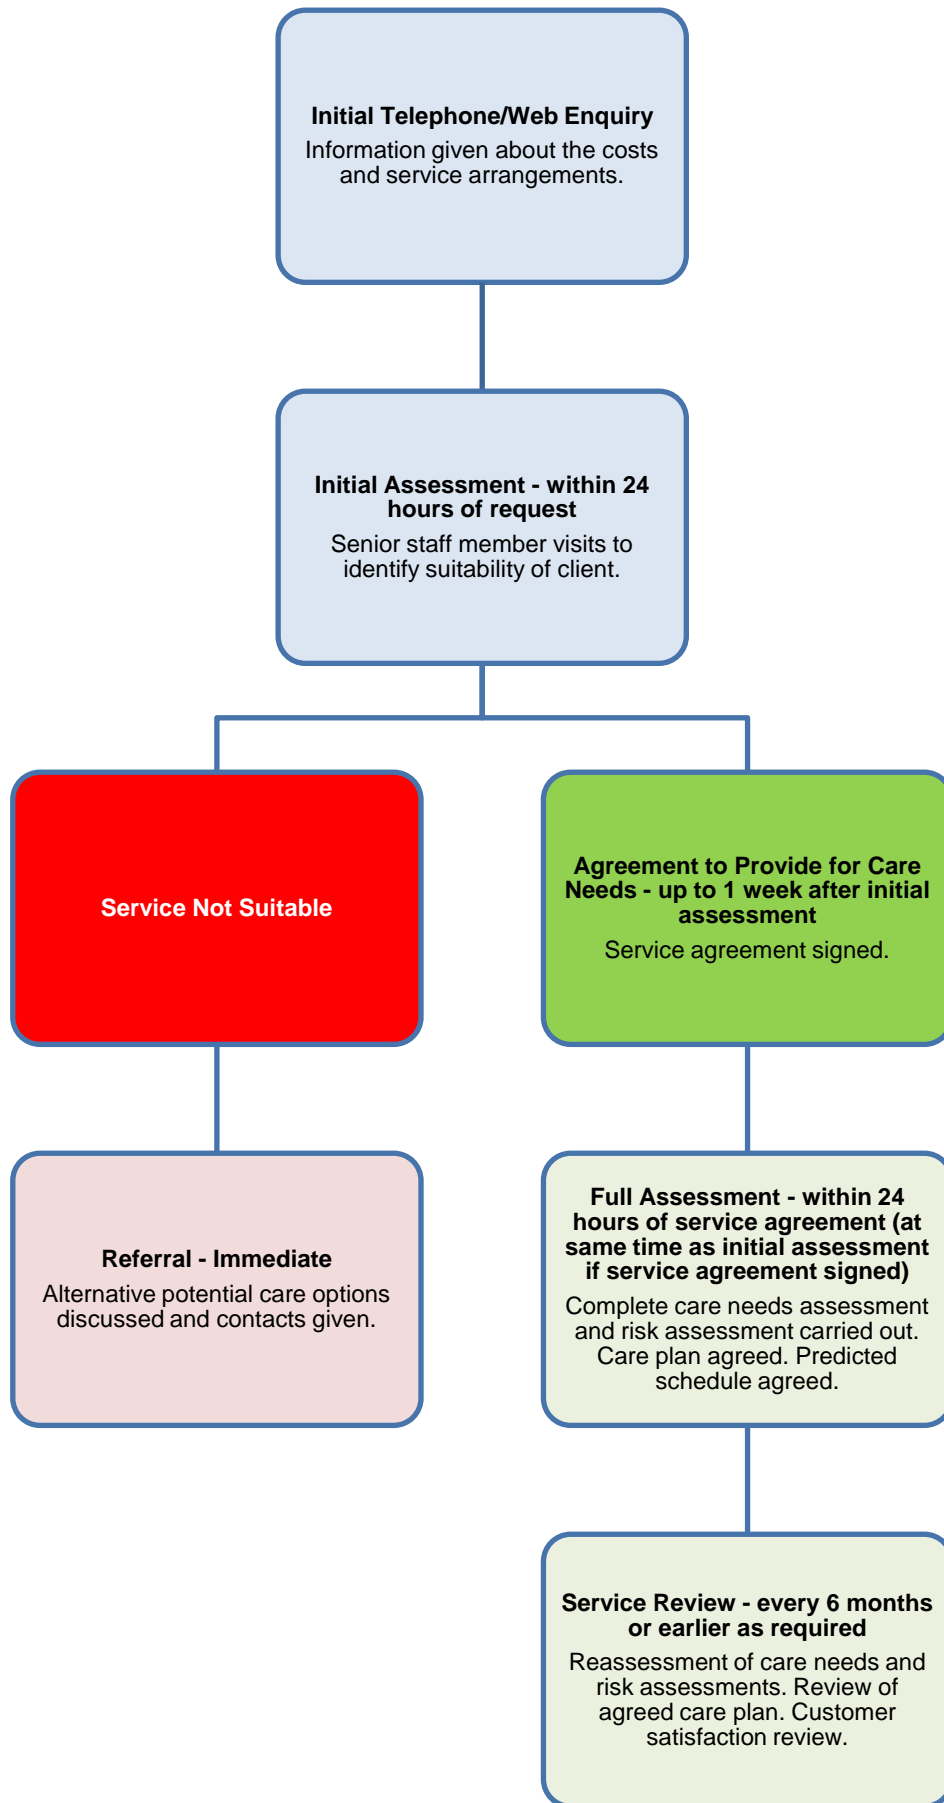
Initial Telephone/Web Enquiry
Information given about the costs and service arrangements.

Initial Assessment - within 24 hours of request
Senior staff member visits to identify suitability of client.

Service Not Suitable

Agreement to Provide for Care Needs - up to 1 week after initial assessment
Service agreement signed.

Referral - Immediate
Alternative potential care options discussed and contacts given.

Full Assessment - within 24 hours of service agreement (at same time as initial assessment if service agreement signed)
Complete care needs assessment and risk assessment carried out. Care plan agreed. Predicted schedule agreed.

Service Review - every 6 months or earlier as required
Reassessment of care needs and risk assessments. Review of agreed care plan. Customer satisfaction review.